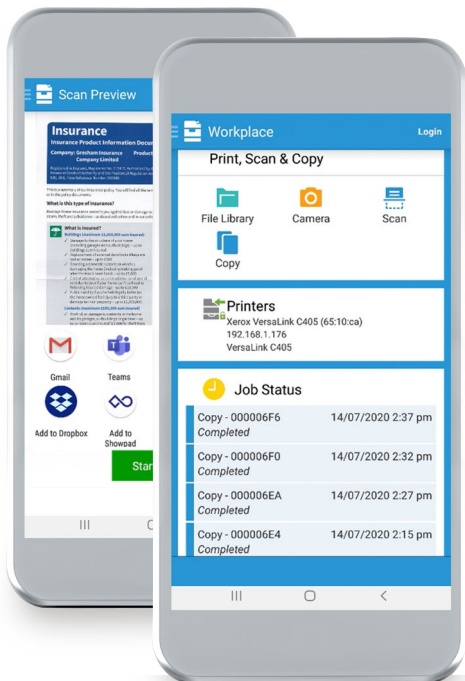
Scan Preview

Insurance
Insurance Product Information Docu
Company: Gresham Insurance Company Limited
Product

What is this type of insurance?

What is insured?

Gmail
Teams
Add to Dropbox
Add to Showpad
Star

Workplace
Login

Print, Scan & Copy
File Library
Camera
Scan
Copy

Printers
Xerox VersaLink C405 (65:10:ca)
192.168.1.176
VersaLink C405

Job Status
Copy - 000006F6
14/07/2020 2:37 pm
Completed
Copy - 000006F0
14/07/2020 2:32 pm
Completed
Copy - 000006EA
14/07/2020 2:27 pm
Completed
Copy - 000006E4
14/07/2020 2:15 pm
Completed